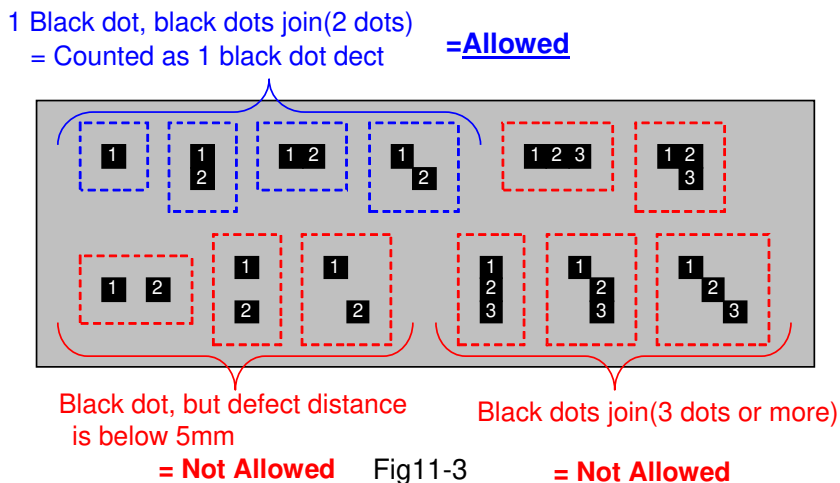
1 Black dot, black dots join(2 dots)
= Counted as 1 black dot dect

=Allowed

1

1
2

1 2

1
2

1 2 3

1 2
3

1 2

1
2

1
2

1
2
3

1
2
3

1
2
3

Black dot, but defect distance is below 5mm

Black dots join(3 dots or more)

= Not Allowed

Fig11-3

= Not Allowed